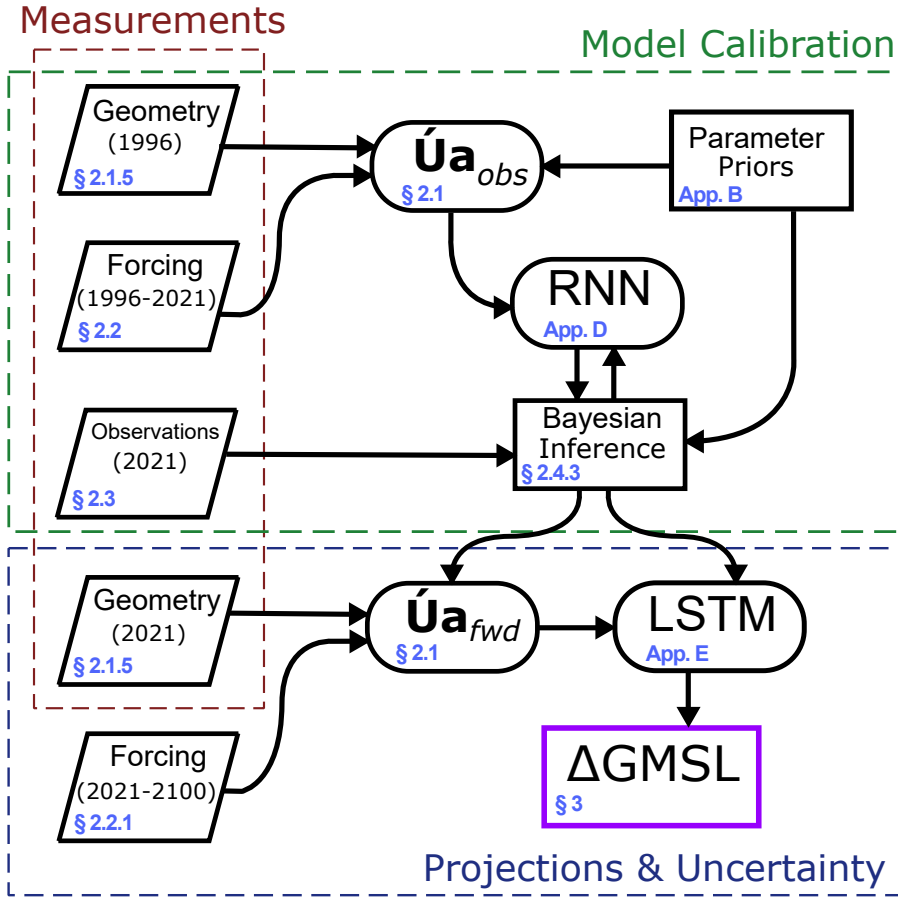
Measurements

Model Calibration

Geometry (1996) § 2.1.5

Forcing (1996-2021) § 2.2

Observations (2021) § 2.3

Úa$_{obs}$ § 2.1

Parameter Priors App. B

RNN App. D

Bayesian Inference § 2.4.3

Geometry (2021) § 2.1.5

Forcing (2021-2100) § 2.2.1

Úa$_{fwd}$ § 2.1

LSTM App. E

ΔGMSL § 3

Projections & Uncertainty